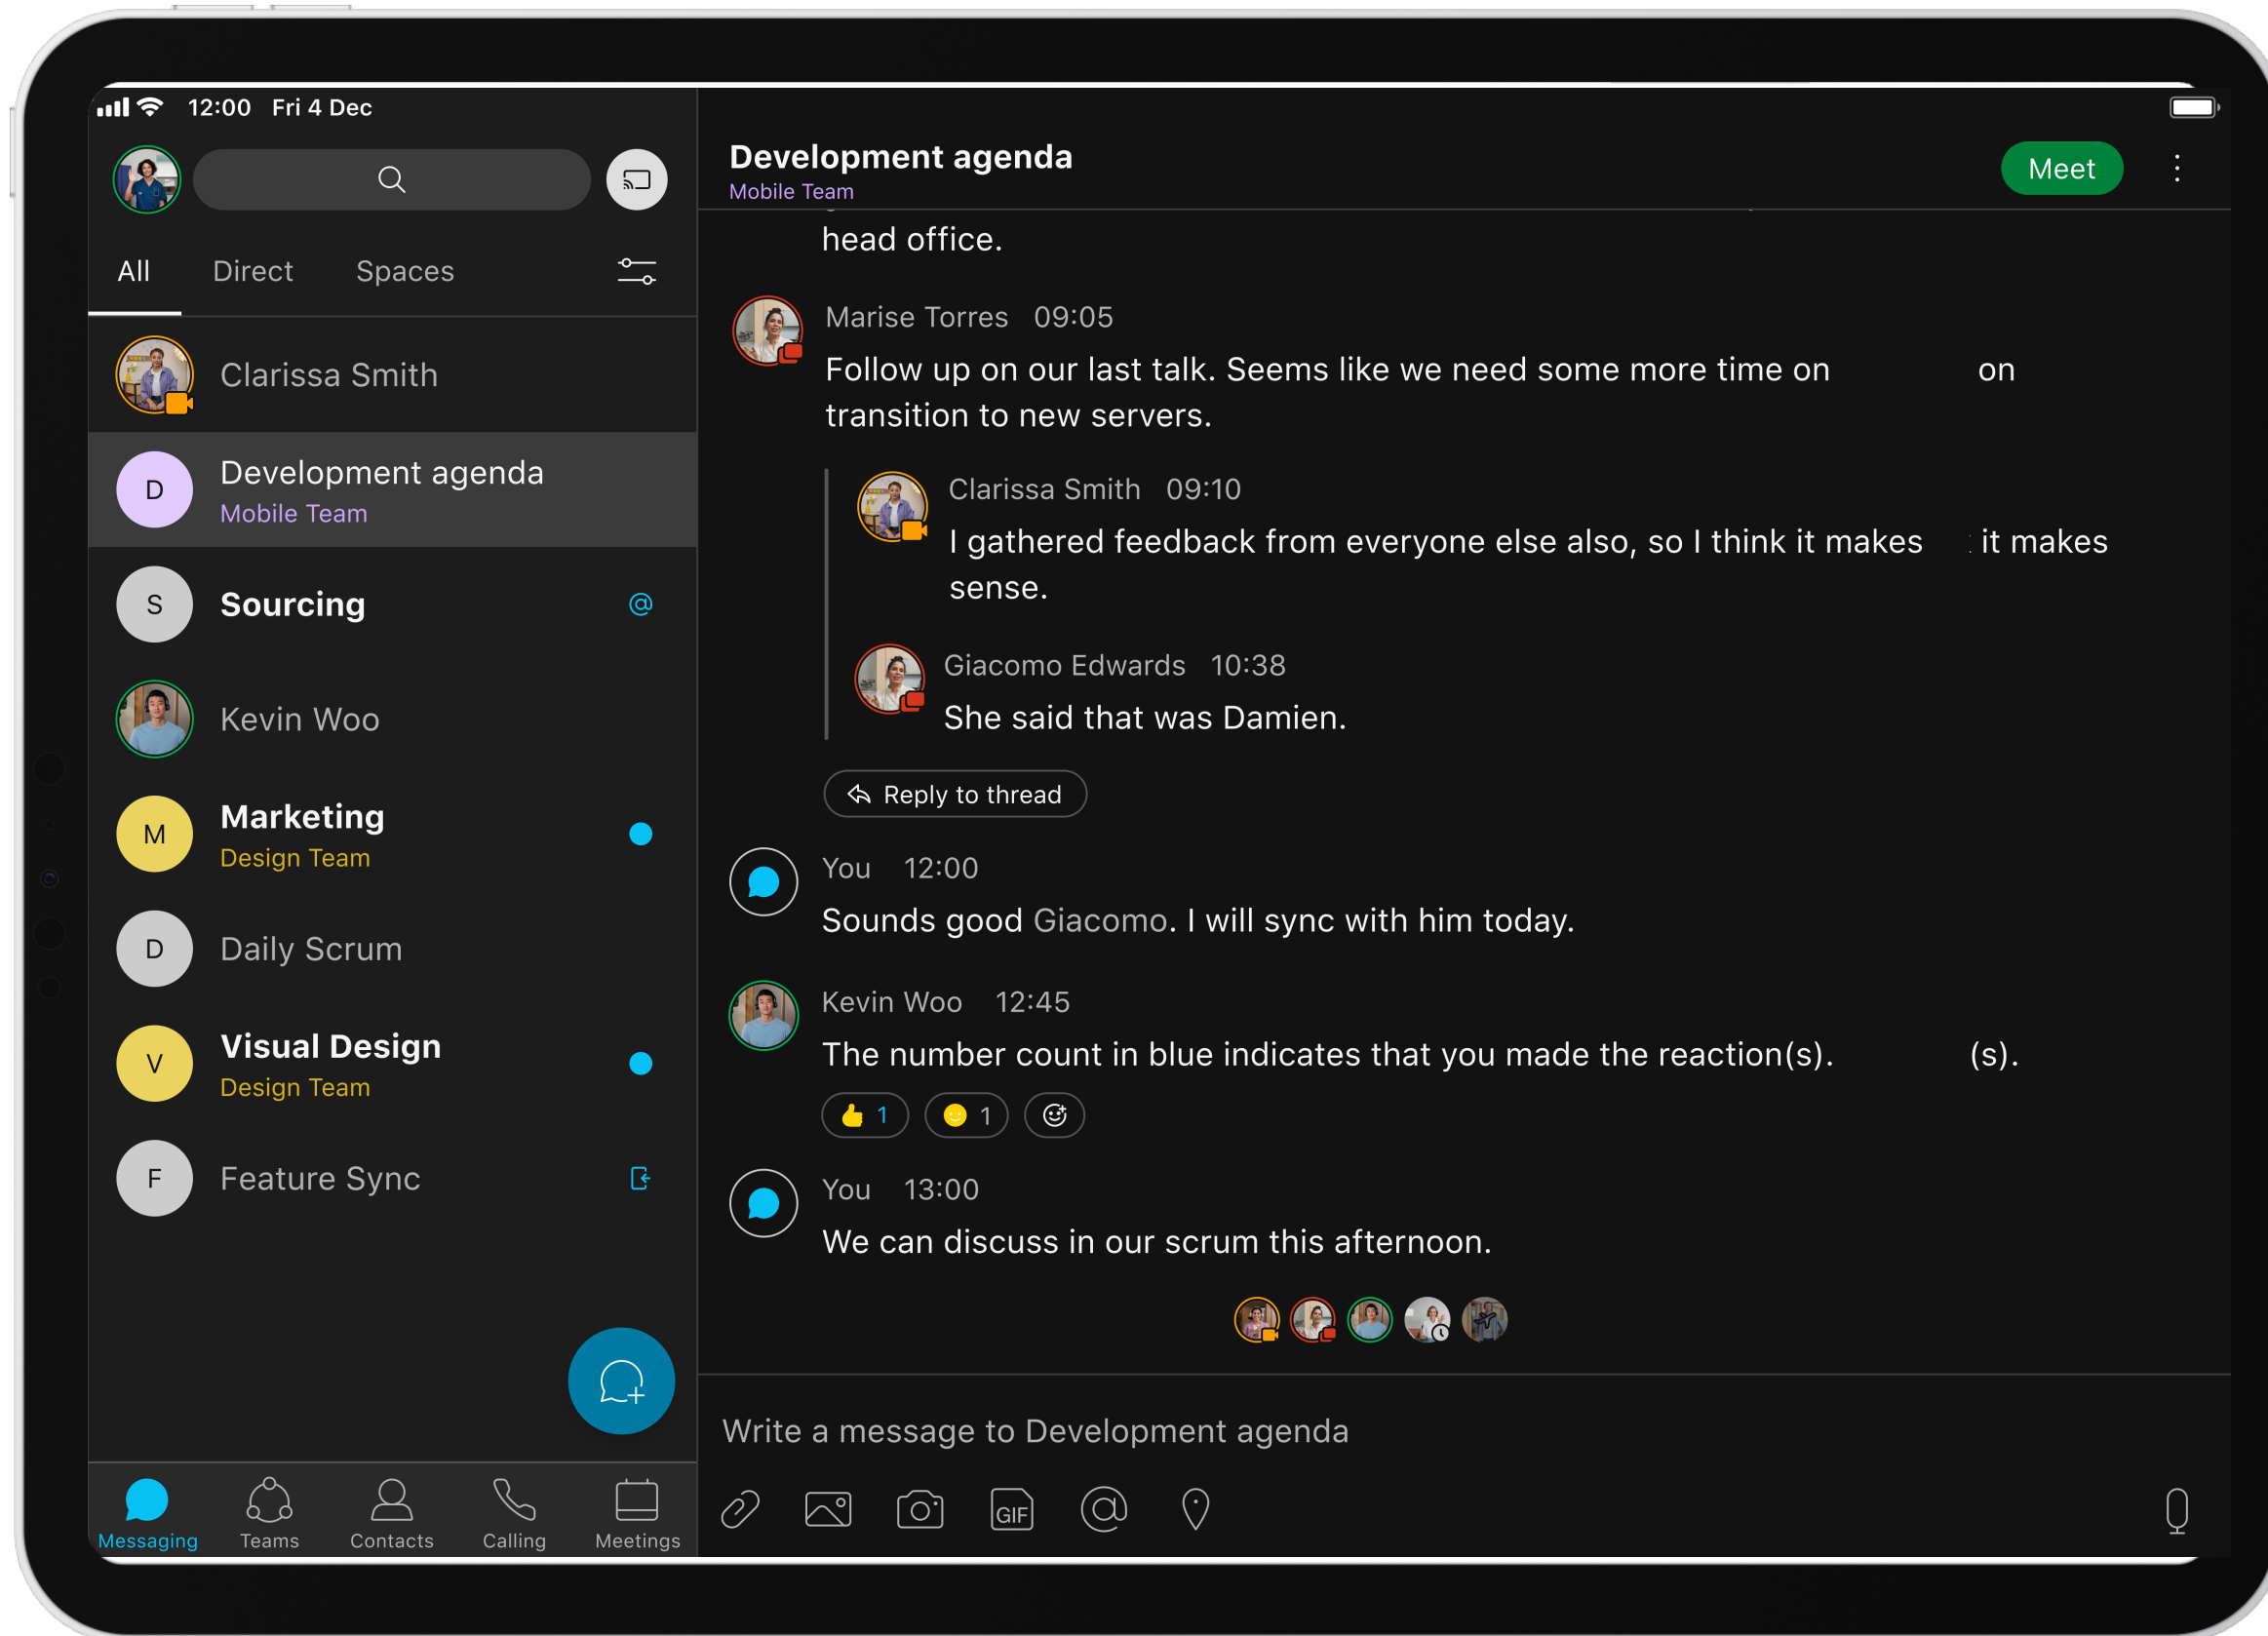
12:00 Fri 4 Dec

All Direct Spaces

Clarissa Smith

D Development agenda
Mobile Team

S Sourcing

Kevin Woo

M Marketing
Design Team

D Daily Scrum

V Visual Design
Design Team

F Feature Sync

Messaging Teams Contacts Calling Meetings

Development agenda
Mobile Team

Meet

head office.

Marise Torres 09:05
Follow up on our last talk. Seems like we need some more time on on transition to new servers.

Clarissa Smith 09:10
I gathered feedback from everyone else also, so I think it makes it makes sense.

Giacomo Edwards 10:38
She said that was Damien.

Reply to thread

You 12:00
Sounds good Giacomo. I will sync with him today.

Kevin Woo 12:45
The number count in blue indicates that you made the reaction(s). (s).

1 1

You 13:00
We can discuss in our scrum this afternoon.

Write a message to Development agenda

GIF